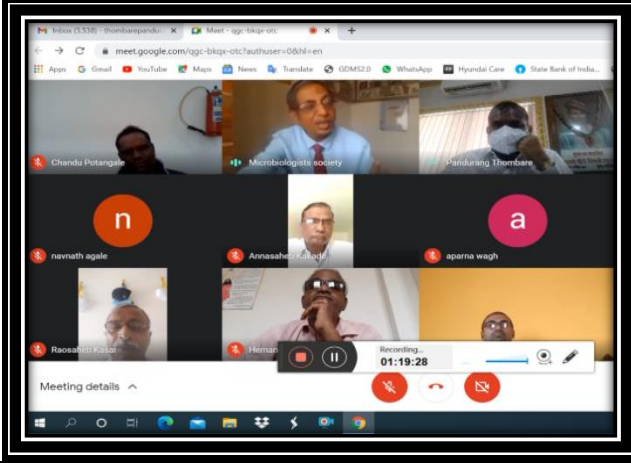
Inbox (3,538) - thombarepandu
Meet - qgc-bkqx-otc
meet.google.com/qgc-bkqx-otc?authuser=0&hl=en
Apps Gmail YouTube Maps News Translate GDMS2.0 WhatsApp Hyundai Care State Bank of India

Chandu Potangale
Microbiologists society
Pandurang Thombare
n
navnath agale
Annasaheb Kakade
a
aparna wagh
Raosaheb Kasar
Heman
Recording...
01:19:28
Meeting details